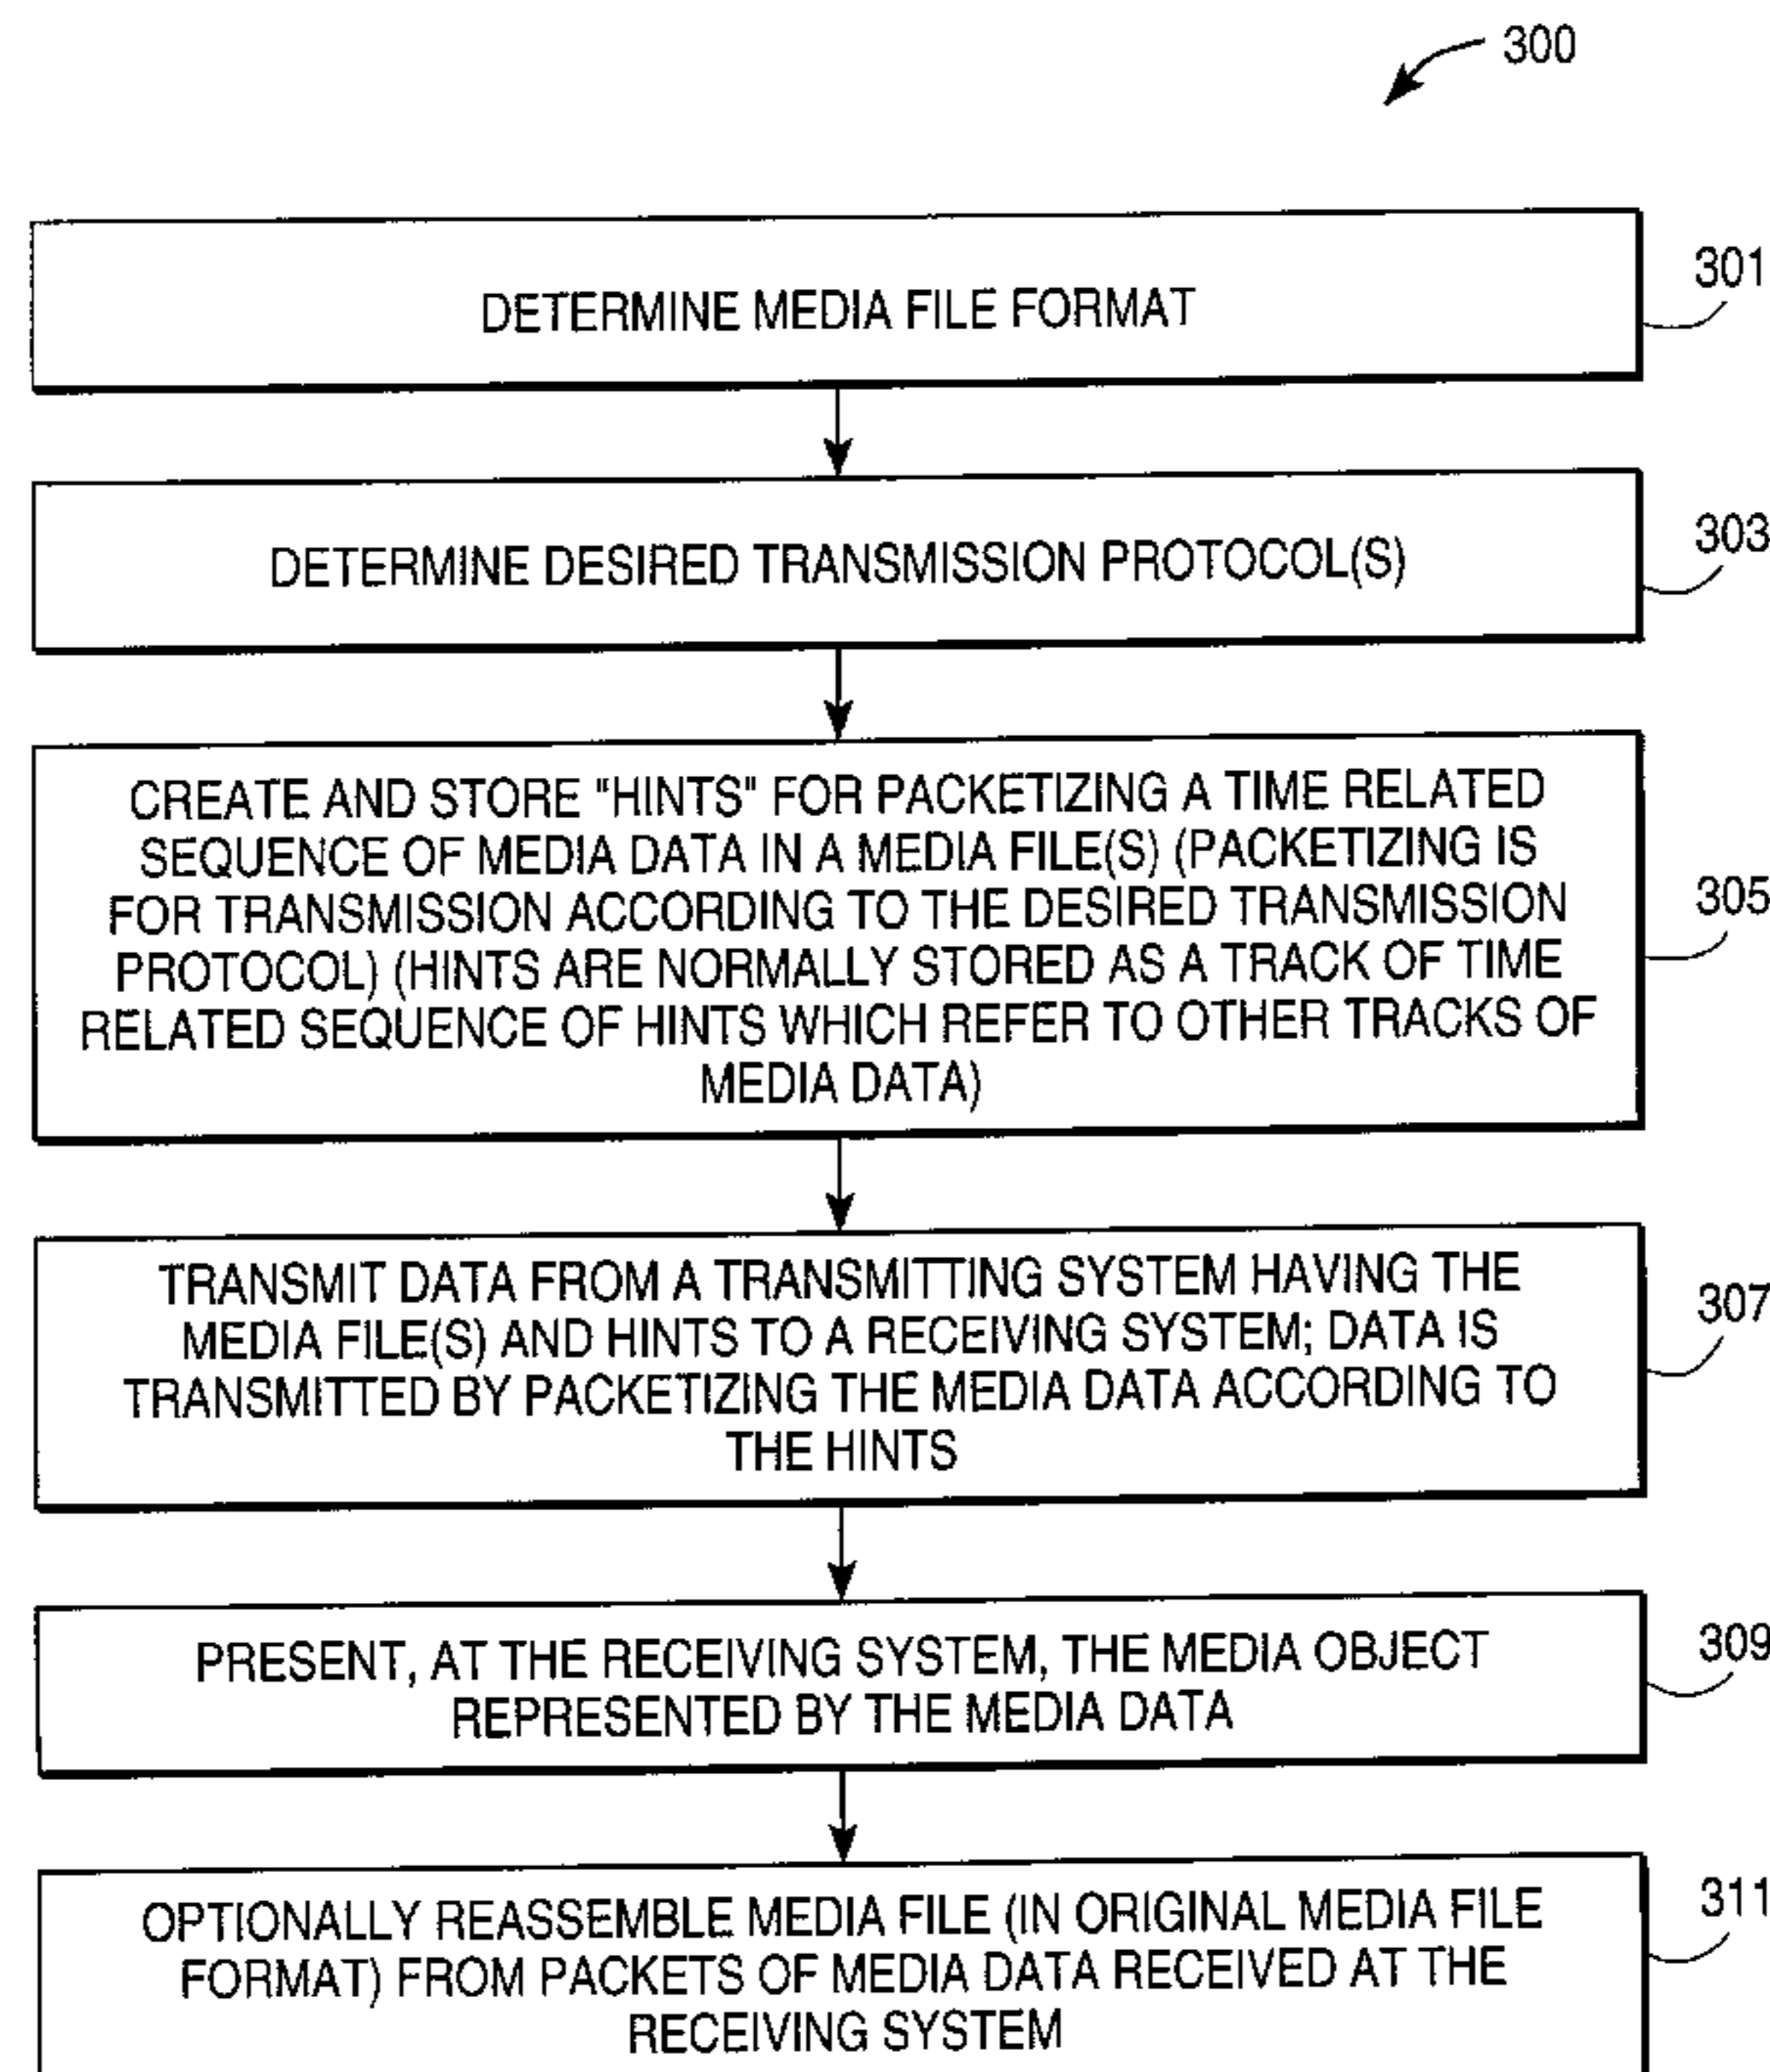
300

DETERMINE MEDIA FILE FORMAT

301

DETERMINE DESIRED TRANSMISSION PROTOCOL(S)

303

CREATE AND STORE "HINTS" FOR PACKETIZING A TIME RELATED SEQUENCE OF MEDIA DATA IN A MEDIA FILE(S) (PACKETIZING IS FOR TRANSMISSION ACCORDING TO THE DESIRED TRANSMISSION PROTOCOL) (HINTS ARE NORMALLY STORED AS A TRACK OF TIME RELATED SEQUENCE OF HINTS WHICH REFER TO OTHER TRACKS OF MEDIA DATA)

305

TRANSMIT DATA FROM A TRANSMITTING SYSTEM HAVING THE MEDIA FILE(S) AND HINTS TO A RECEIVING SYSTEM; DATA IS TRANSMITTED BY PACKETIZING THE MEDIA DATA ACCORDING TO THE HINTS

307

PRESENT, AT THE RECEIVING SYSTEM, THE MEDIA OBJECT REPRESENTED BY THE MEDIA DATA

309

OPTIONALLY REASSEMBLE MEDIA FILE (IN ORIGINAL MEDIA FILE FORMAT) FROM PACKETS OF MEDIA DATA RECEIVED AT THE RECEIVING SYSTEM

311